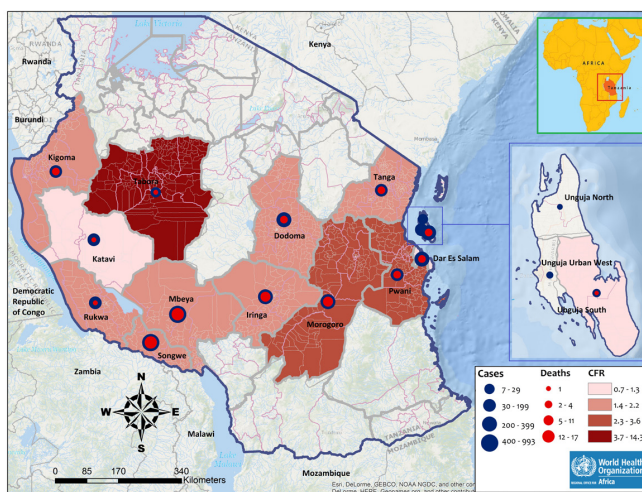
Lake Victoria

Kenya

Rwanda

Burundi

Kigoma

Tabora

Tanga

Dodoma

Katavi

Dar Es Salam

Pwani

Democratic Republic of Congo

Rukwa

Mbeya

Iringa

Morogoro

Songwe

Zambia

Malawi

Mozambique

Lake Tanganyika

Lake Malawi

AFRICA

Tanzania

Unguja North

Unguja Urban West

Unguja South

N
W E
S

0 85 170 340 Kilometers

Cases
7 - 29
30 - 199
200 - 399
400 - 993

Deaths
1
2 - 4
5 - 11
12 - 17

CFR
0.7 - 1.3
1.4 - 2.2
2.3 - 3.6
3.7 - 14.3

World Health Organization
Africa

Esri, DeLorme, GEBCO, NOAA NGDC, and other con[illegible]
DeLorme, HERE, Geonames.org, and other contribut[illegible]